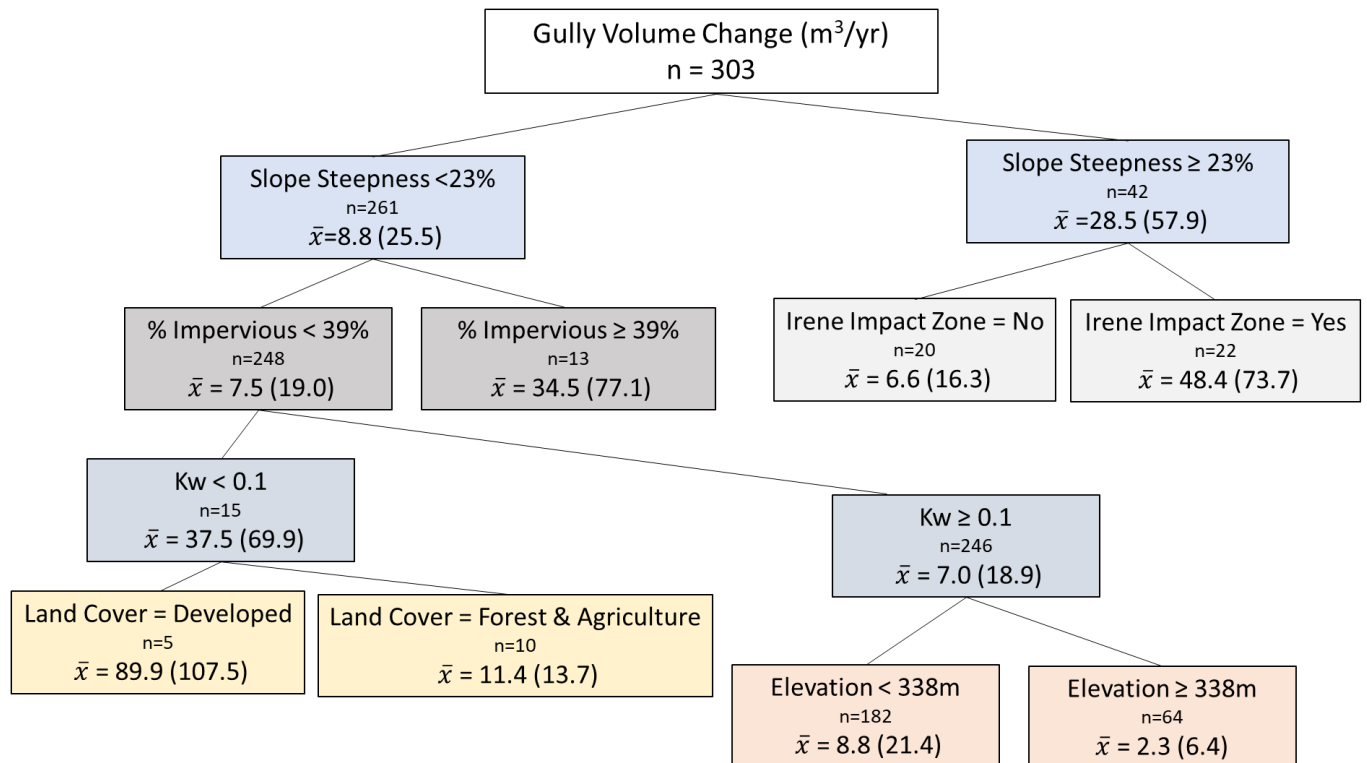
Gully Volume Change ($m^3/yr$)
n = 303

Slope Steepness <23%
n=261
$\bar{x}$=8.8 (25.5)

Slope Steepness ≥ 23%
n=42
$\bar{x}$ =28.5 (57.9)

% Impervious < 39%
n=248
$\bar{x}$ = 7.5 (19.0)

% Impervious ≥ 39%
n=13
$\bar{x}$ = 34.5 (77.1)

Irene Impact Zone = No
n=20
$\bar{x}$ = 6.6 (16.3)

Irene Impact Zone = Yes
n=22
$\bar{x}$ = 48.4 (73.7)

Kw < 0.1
n=15
$\bar{x}$ = 37.5 (69.9)

Kw ≥ 0.1
n=246
$\bar{x}$ = 7.0 (18.9)

Land Cover = Developed
n=5
$\bar{x}$ = 89.9 (107.5)

Land Cover = Forest & Agriculture
n=10
$\bar{x}$ = 11.4 (13.7)

Elevation < 338m
n=182
$\bar{x}$ = 8.8 (21.4)

Elevation ≥ 338m
n=64
$\bar{x}$ = 2.3 (6.4)